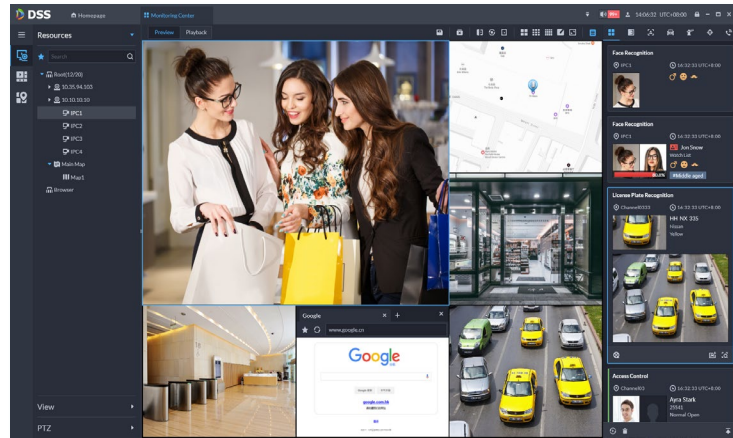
DSS Homepage Monitoring Center

14:06:32 UTC+08:00

Resources

Preview Playback

Search

Root(12/20)
10.35.94.103
10.10.10.10
IPC1
IPC2
IPC3
IPC4
Main Map
Map1
Browser

View

PTZ

Face Recognition
IPC1
14:32:33 UTC+8:00

Face Recognition
IPC1
14:32:33 UTC+8:00
Jon Snow
Watch List
Middle aged

License Plate Recognition
Channel0003
14:32:33 UTC+8:00
HK NX 335
Nissan
Yellow

Access Control
Channel03
14:32:33 UTC+8:00
Ayra Stark
25841
Normal Open

Google
www.google.cn
Google
google.com.hk